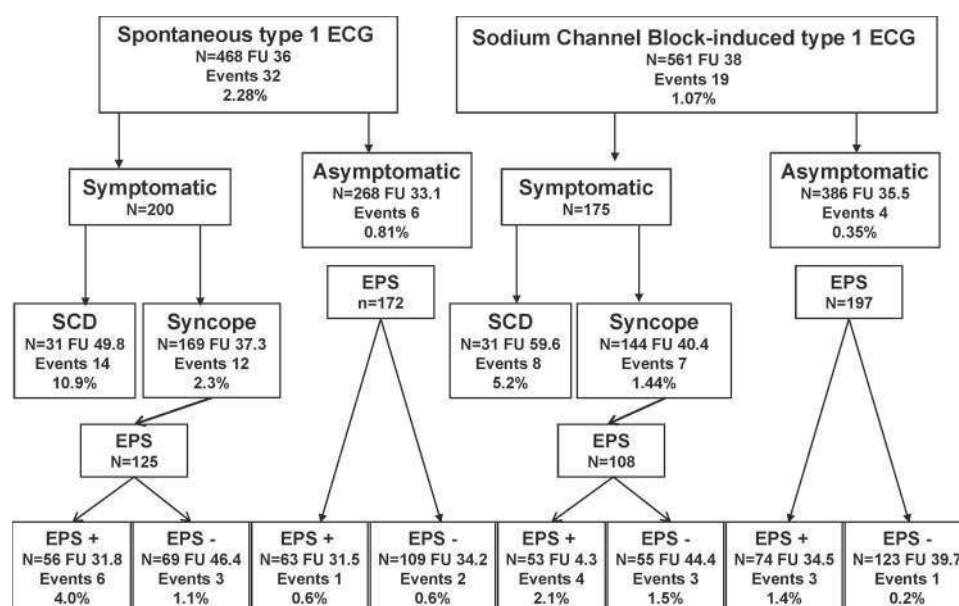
Spontaneous type 1 ECG
N=468 FU 36
Events 32
2.28%

Symptomatic
N=200

Asymptomatic
N=268 FU 33.1
Events 6
0.81%

SCD
N=31 FU 49.8
Events 14
10.9%

Syncope
N=169 FU 37.3
Events 12
2.3%

EPS
N=125

EPS
n=172

EPS +
N=56 FU 31.8
Events 6
4.0%

EPS -
N=69 FU 46.4
Events 3
1.1%

EPS +
N=63 FU 31.5
Events 1
0.6%

EPS -
N=109 FU 34.2
Events 2
0.6%

Sodium Channel Block-induced type 1 ECG
N=561 FU 38
Events 19
1.07%

Symptomatic
N=175

Asymptomatic
N=386 FU 35.5
Events 4
0.35%

SCD
N=31 FU 59.6
Events 8
5.2%

Syncope
N=144 FU 40.4
Events 7
1.44%

EPS
N=108

EPS
N=197

EPS +
N=53 FU 4.3
Events 4
2.1%

EPS -
N=55 FU 44.4
Events 3
1.5%

EPS +
N=74 FU 34.5
Events 3
1.4%

EPS -
N=123 FU 39.7
Events 1
0.2%